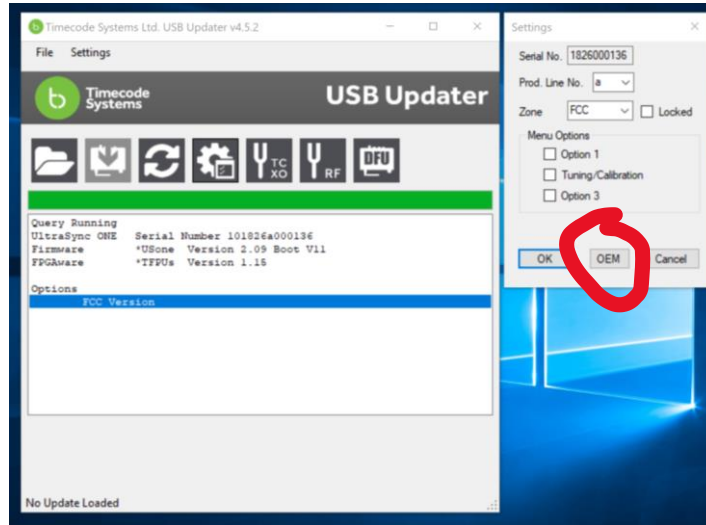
Timecode Systems Ltd. USB Updater v4.5.2

File Settings

Timecode Systems

USB Updater

TC XO

RF

DFU

Query Running
UltraSync ONE Serial Number 101826a000136
Firmware *USone Version 2.09 Boot V11
FPGAware *TFPUs Version 1.15

Options
FCC Version

No Update Loaded

Settings

Serial No. 1826000136

Prod. Line No. a

Zone FCC Locked

Menu Options

Option 1

Tuning/Calibration

Option 3

OK OEM Cancel